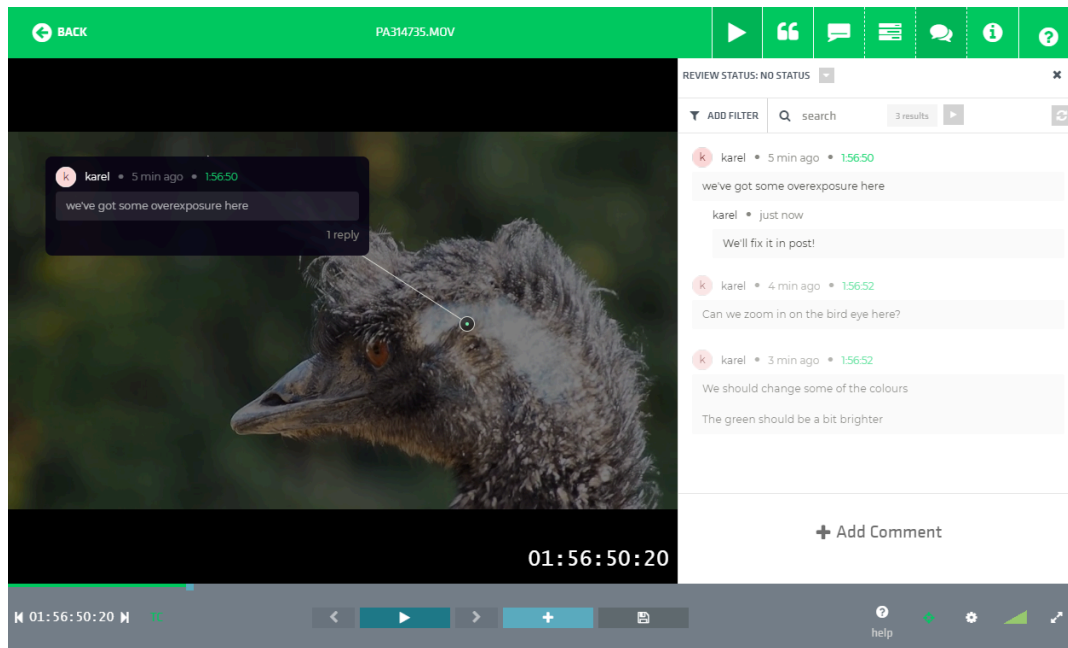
BACK

PA314735.MOV

k karel • 5 min ago • 1:56:50

we've got some overexposure here

1 reply

01:56:50:20

REVIEW STATUS: NO STATUS

ADD FILTER

search

3 results

k karel • 5 min ago • 1:56:50

we've got some overexposure here

karel • just now

We'll fix it in post!

k karel • 4 min ago • 1:56:52

Can we zoom in on the bird eye here?

k karel • 3 min ago • 1:56:52

We should change some of the colours

The green should be a bit brighter

+ Add Comment

01:56:50:20

help